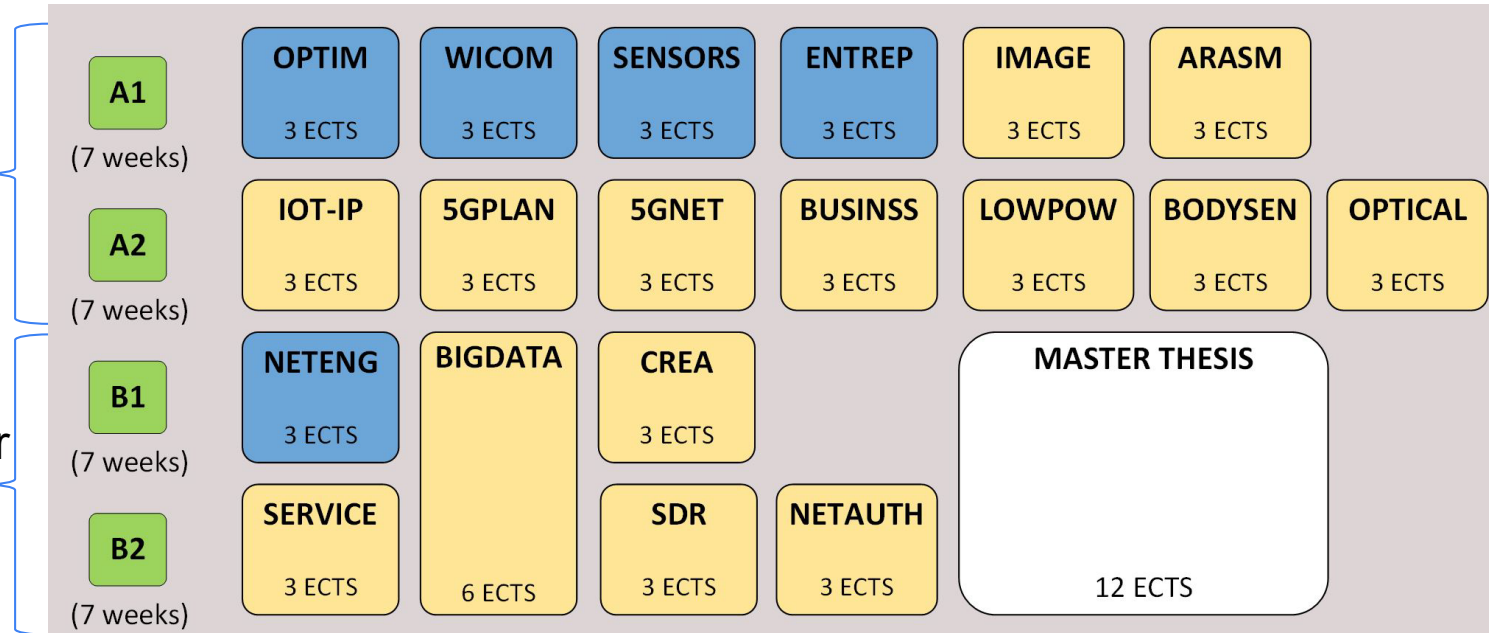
A1
(7 weeks)

OPTIM
3 ECTS

WICOM
3 ECTS

SENSORS
3 ECTS

ENTREP
3 ECTS

IMAGE
3 ECTS

ARASM
3 ECTS

A2
(7 weeks)

IOT-IP
3 ECTS

5GPLAN
3 ECTS

5GNET
3 ECTS

BUSINSS
3 ECTS

LOWPOW
3 ECTS

BODYSEN
3 ECTS

OPTICAL
3 ECTS

r

B1
(7 weeks)

NETENG
3 ECTS

BIGDATA
6 ECTS

CREA
3 ECTS

MASTER THESIS
12 ECTS

B2
(7 weeks)

SERVICE
3 ECTS

SDR
3 ECTS

NETAUTH
3 ECTS